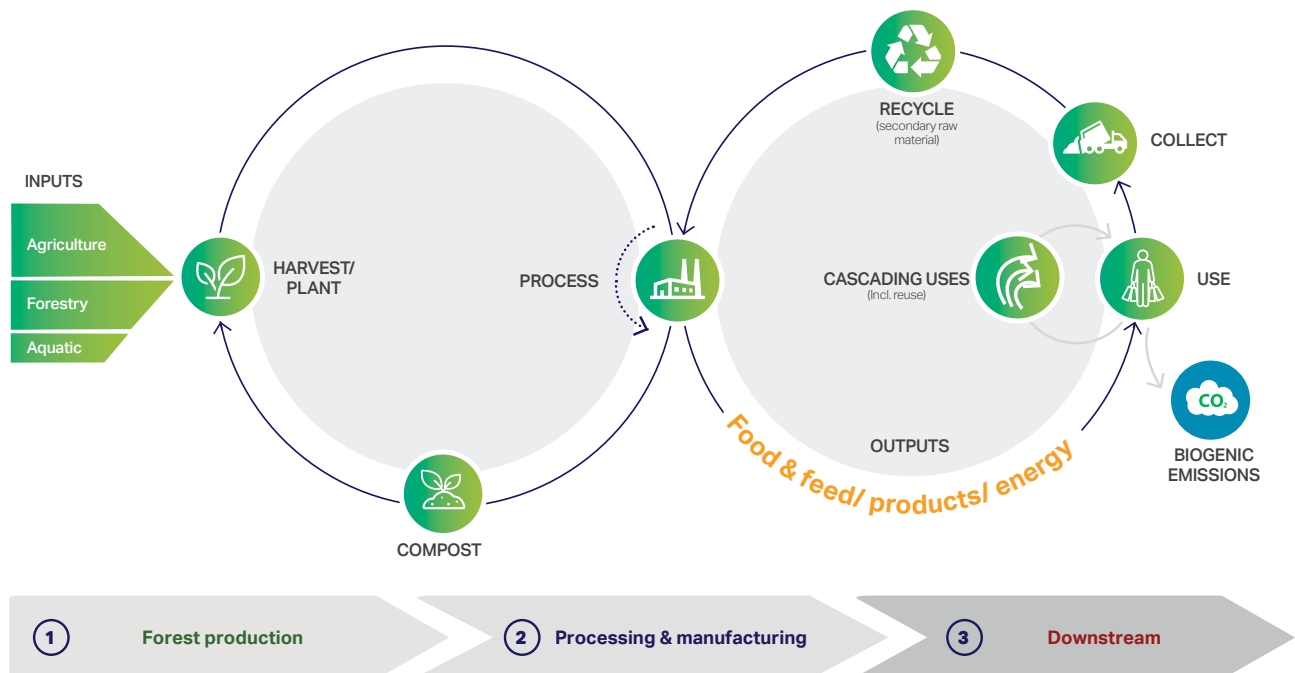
INPUTS

Agriculture

Forestry

Aquatic

HARVEST/ PLANT

PROCESS

COMPOST

RECYCLE
(secondary raw material)

COLLECT

CASCADING USES
(Incl. reuse)

USE

OUTPUTS

Food & feed/ products/ energy

$CO_2$

BIOGENIC EMISSIONS

1 Forest production

2 Processing & manufacturing

3 Downstream